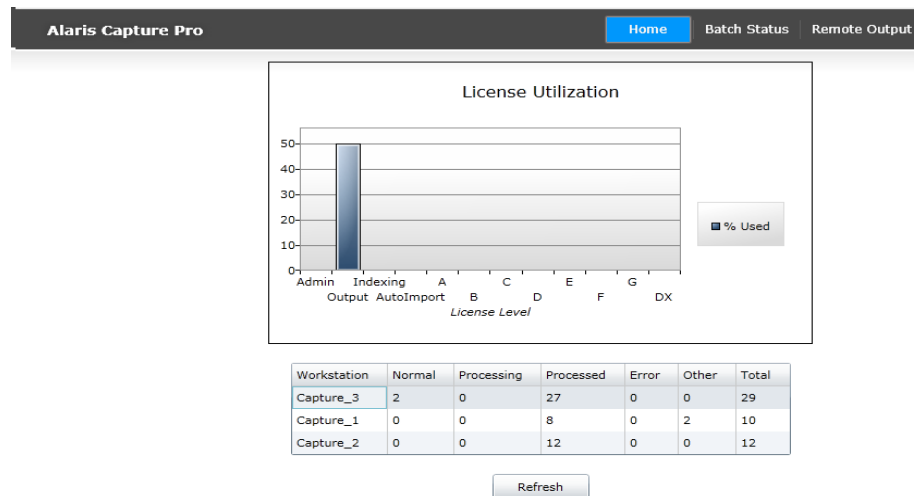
Alaris Capture Pro

Home | Batch Status | Remote Output

License Utilization

50
40
30
20
10
0

Admin Output Indexing AutoImport A B C D E F G DX

License Level

% Used

| Workstation | Normal | Processing | Processed | Error | Other | Total |
|---|---|---|---|---|---|---|
| Capture_3 | 2 | 0 | 27 | 0 | 0 | 29 |
| Capture_1 | 0 | 0 | 8 | 0 | 2 | 10 |
| Capture_2 | 0 | 0 | 12 | 0 | 0 | 12 |

Refresh